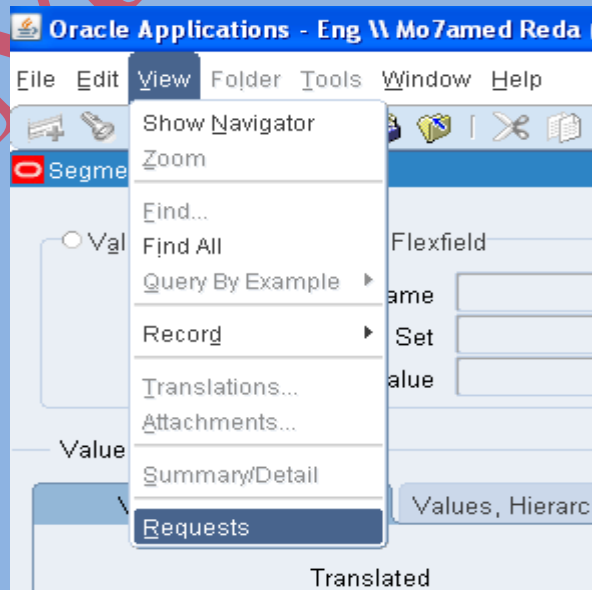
Oracle Applications - Eng \\ Mo7amed Reda

File Edit View Folder Tools Window Help

Segme

Show Navigator
Zoom
Find...
Find All
Query By Example
Record
Translations...
Attachments...
Summary/Detail
Requests

Val
Flexfield
ame
Set
alue
Value
V
Values, Hierarc
Translated